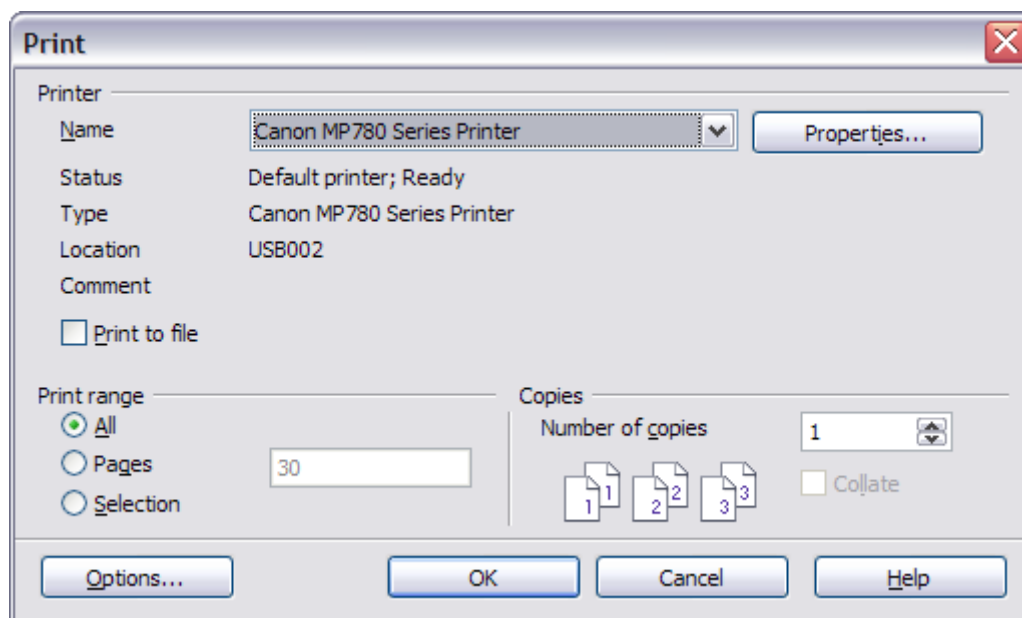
Print

Printer

Name Canon MP780 Series Printer

Properties...

Status Default printer; Ready

Type Canon MP780 Series Printer

Location USB002

Comment

Print to file

Print range

All

Pages 30

Selection

Copies

Number of copies 1

1 1 2 2 3 3

Collate

Options...

OK

Cancel

Help